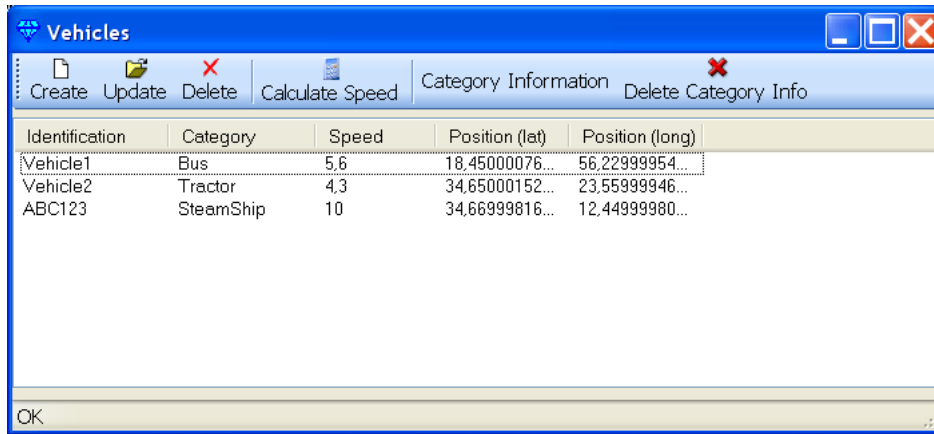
Vehicles

Create Update Delete Calculate Speed Category Information Delete Category Info

| Identification | Category | Speed | Position (lat) | Position (long) |
|---|---|---|---|---|
| Vehicle1 | Bus | 5,6 | 18,45000076... | 56,22999954... |
| Vehicle2 | Tractor | 4,3 | 34,65000152... | 23,55999946... |
| ABC123 | SteamShip | 10 | 34,66999816... | 12,44999980... |

OK